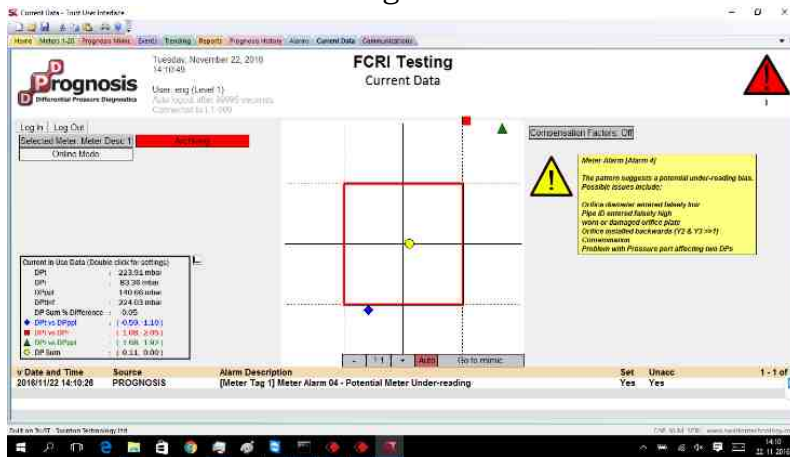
Current Data - Tuist User Interface

Home | Meters 1-20 | Prognosis Meter | Events | Trending | Reports | Prognosis History | Alarms | Current Data | Communications

Prognosis
Differential Pressure Diagnostics

Tuesday, November 22, 2016
14:10:49

User: eng (Level 1)
Auto logout after 99995 seconds
Connected to L1-000

FCRI Testing
Current Data

Log In | Log Out
Selected Meter: Meter Desc 1 | Archiving
Online Mode

Compensation Factors: Off

Meter Alarm [Alarm 4]

The pattern suggests a potential under-reading bias. Possible issues include:

Orifice diameter entered falsely low
Pipe ID entered falsely high
worn or damaged orifice plate
Orifice installed backwards (Y2 & Y3 >>1)
Contaminaton
Problem with Pressure port affecting two DPs

Current In Use Data (Double click for settings)
| | |
|---|---|
| DPt | 223.91 mbar |
| DPr | 83.38 mbar |
| DPppl | 140.66 mbar |
| DPtinf | 224.03 mbar |
| DP Sum % Difference | 0.05 |
| DPt vs DPppl | (-0.50, 1.10) |
| DPr vs DPt | (-1.08, 2.05) |
| DPr vs DPppl | (-1.68, 1.92) |
| DP Sum | (0.11, 0.00) |

- | 1:1 | + | Auto | Go to mimic

| v Date and Time | Source | Alarm Description | Set | Unacc | 1 - 1 of |
|---|---|---|---|---|---|
| 2016/11/22 14:10:26 | PROGNOSIS | [Meter Tag 1] Meter Alarm 04 - Potential Meter Under-reading | Yes | Yes | |

Built on TuIST - Swinton Technology Ltd

14:10
22.11.2016